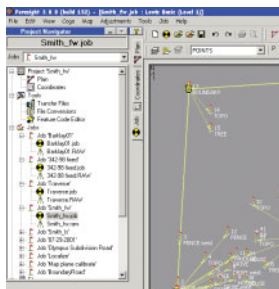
Foresight 3 8 0 (build 152) - [Smith_fw.job - Leeds Basic (Level 1)]

File Edit View Cogo Map Adjustments Tools Jobs Help

Project Navigator

Smith_fw.job

Jobs Smith_fw

Project 'Smith_fw'
Plan
Coordinates
Tools
Transfer Files
File Conversions
Feature Code Editor
Jobs
Job 'Barkley07'
Barkley07.job
Barkley07.RAW
Job '342.80 feed'
342.80 feed.job
342.80 feed.RAW
Job 'Traverse'
Traverse.job
Traverse.RAW
Job 'Smith_fw'
Smith_fw.job
Smith_fw.raw
Job 'Smith_fr'
Job '07-29-2001'
Job 'Olympus Subdivision Road'
Job 'Location'
Job 'Map plane calibrate'
Job 'BoundaryRoad'

Job
Coordinates

POINTS

FENCE
FENCE
FENCE